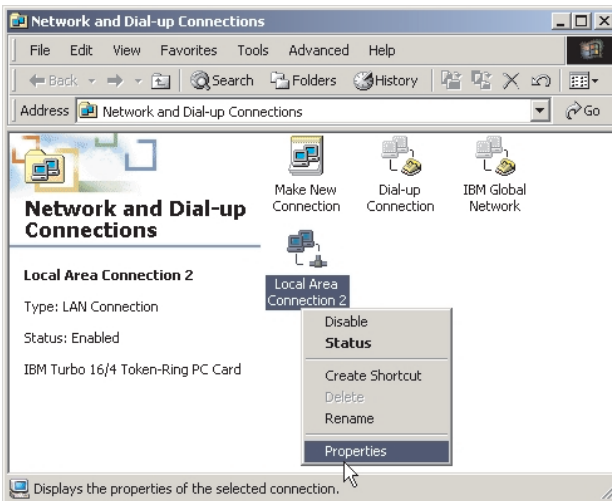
Network and Dial-up Connections

File Edit View Favorites Tools Advanced Help

Back Search Folders History

Address Network and Dial-up Connections

Go

Network and Dial-up Connections

Local Area Connection 2

Type: LAN Connection

Status: Enabled

IBM Turbo 16/4 Token-Ring PC Card

Make New Connection

Dial-up Connection

IBM Global Network

Local Area Connection 2

Disable
Status
Create Shortcut
Delete
Rename
Properties

Displays the properties of the selected connection.